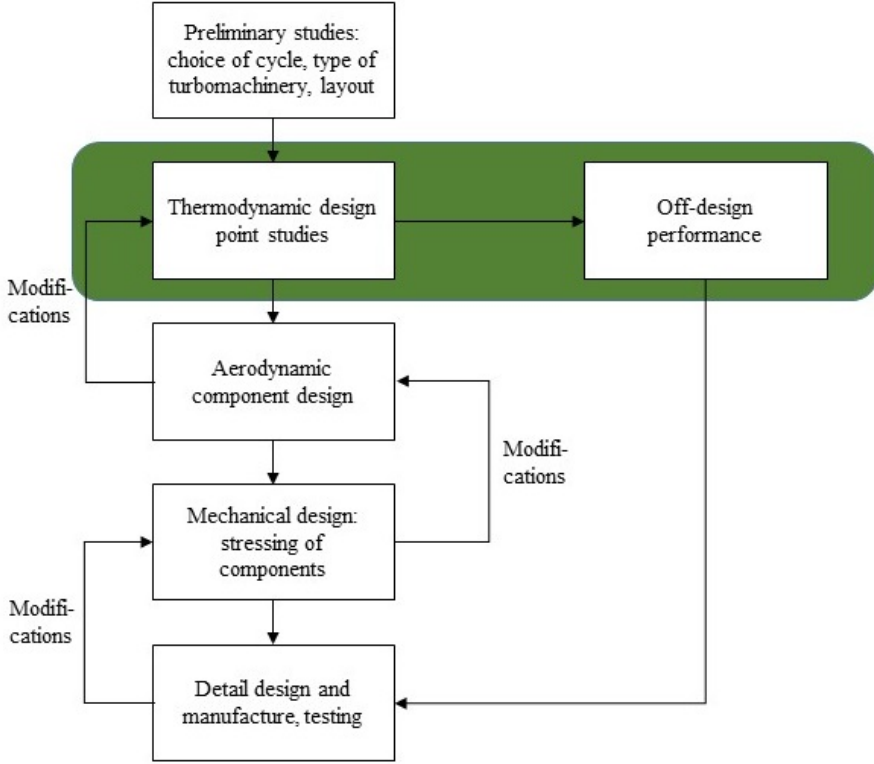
Preliminary studies: choice of cycle, type of turbomachinery, layout

Thermodynamic design point studies

Off-design performance

Modifications

Aerodynamic component design

Modifications

Mechanical design: stressing of components

Modifications

Detail design and manufacture, testing